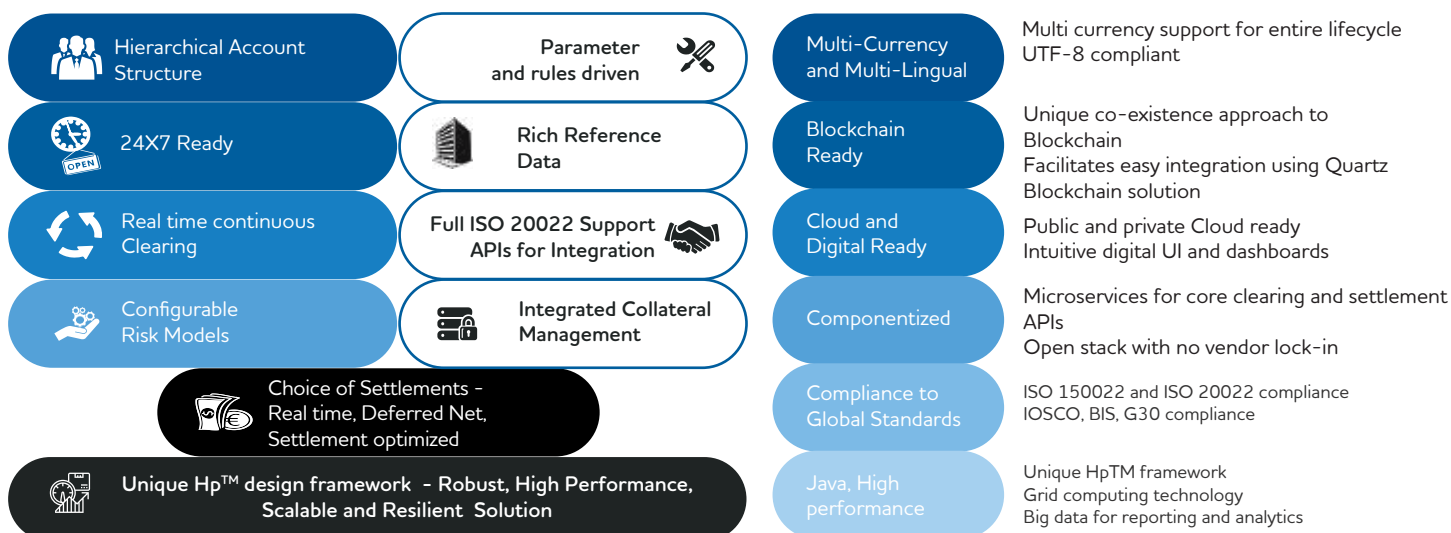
Hierarchical Account Structure

Parameter and rules driven

24X7 Ready

OPEN

Rich Reference Data

Real time continuous Clearing

Full ISO 20022 Support APIs for Integration

Configurable Risk Models

Integrated Collateral Management

Choice of Settlements - Real time, Deferred Net, Settlement optimized

Unique Hp™ design framework - Robust, High Performance, Scalable and Resilient Solution

Multi-Currency and Multi-Lingual

Multi currency support for entire lifecycle
UTF-8 compliant

Blockchain Ready

Unique co-existence approach to Blockchain
Facilitates easy integration using Quartz Blockchain solution

Cloud and Digital Ready

Public and private Cloud ready
Intuitive digital UI and dashboards

Componentized

Microservices for core clearing and settlement APIs
Open stack with no vendor lock-in

Compliance to Global Standards

ISO 150022 and ISO 20022 compliance
IOSCO, BIS, G30 compliance

Java, High performance

Unique HpTM framework
Grid computing technology
Big data for reporting and analytics